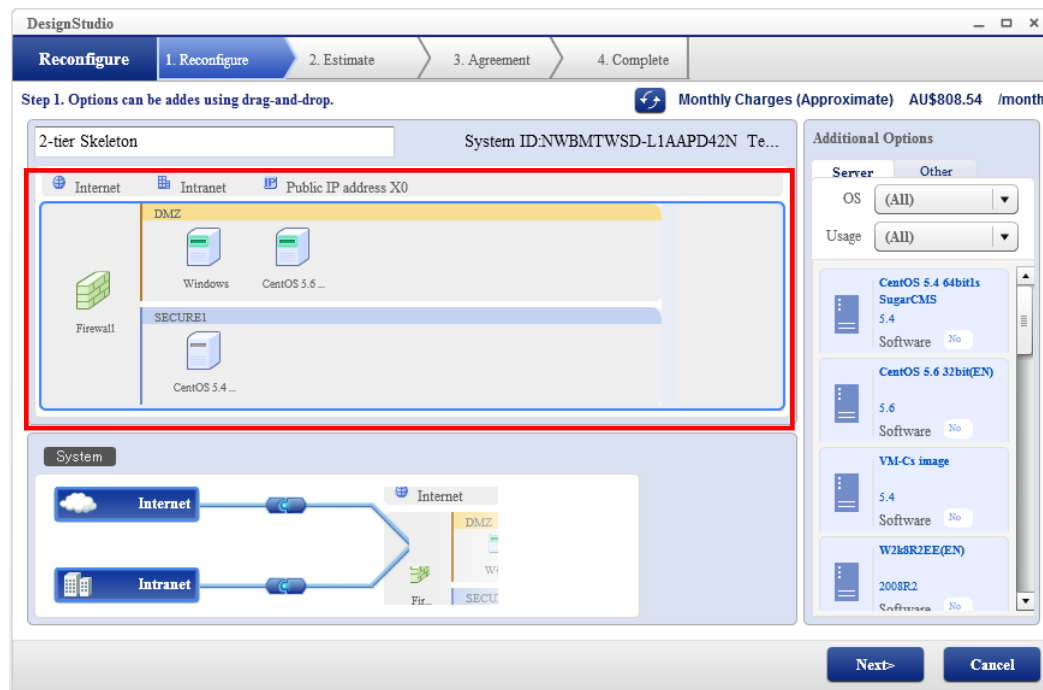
DesignStudio

Reconfigure
1. Reconfigure
2. Estimate
3. Agreement
4. Complete

Step 1. Options can be addes using drag-and-drop.
Monthly Charges (Approximate) AU$808.54 /month

2-tier Skeleton
System ID:NWBMTWSD-L1AAPD42N Te...

Internet
Intranet
Public IP address X0

DMZ
Windows
CentOS 5.6 ...
Firewall
SECURE1
CentOS 5.4 ...

System
Internet
Intranet
Internet
DMZ
Wi
Fir...
SECU

Additional Options
Server
Other
OS (All)
Usage (All)

CentOS 5.4 64bit1s SugarCMS
5.4
Software No

CentOS 5.6 32bit(EN)
5.6
Software No

VM-Cs image
5.4
Software No

W2k8R2EE(EN)
2008R2
Software No

Next>
Cancel